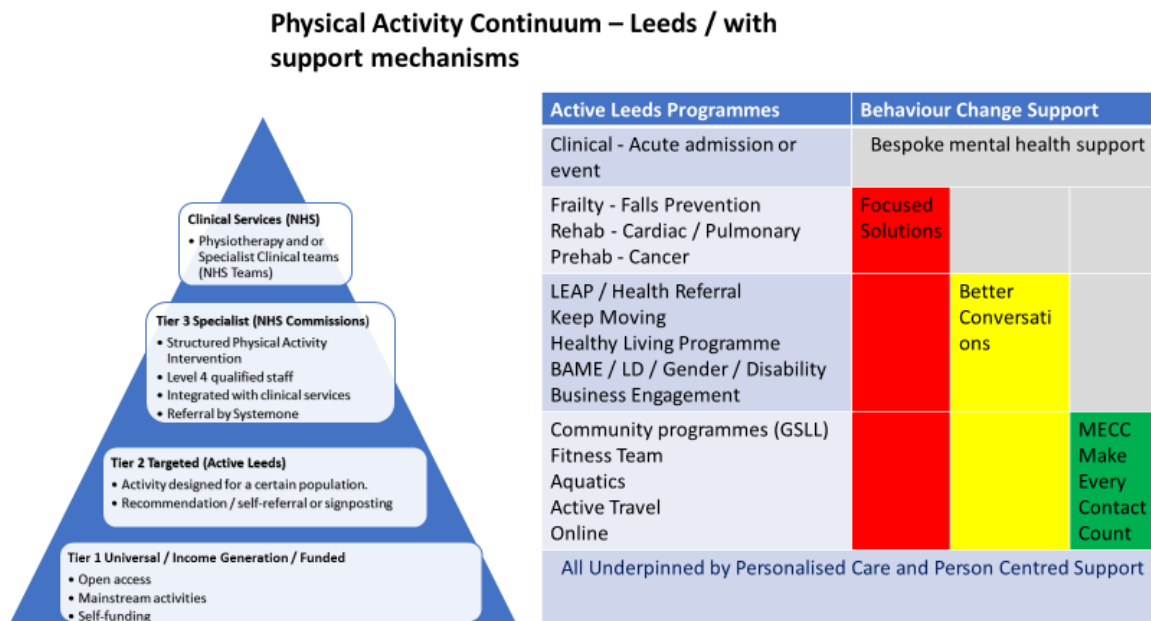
Physical Activity Continuum – Leeds / with support mechanisms

Clinical Services (NHS)
• Physiotherapy and or Specialist Clinical teams (NHS Teams)

Tier 3 Specialist (NHS Commissions)
• Structured Physical Activity Intervention
• Level 4 qualified staff
• Integrated with clinical services
• Referral by Systemone

Tier 2 Targeted (Active Leeds)
• Activity designed for a certain population.
• Recommendation / self-referral or signposting

Tier 1 Universal / Income Generation / Funded
• Open access
• Mainstream activities
• Self-funding

| Active Leeds Programmes | Behaviour Change Support | | |
|---|---|---|---|
| Clinical - Acute admission or event | Bespoke mental health support | | |
| Frailty - Falls Prevention<br>Rehab - Cardiac / Pulmonary<br>Prehab - Cancer | Focused Solutions | | |
| LEAP / Health Referral<br>Keep Moving<br>Healthy Living Programme<br>BAME / LD / Gender / Disability<br>Business Engagement | | Better Conversations | |
| Community programmes (GSLL)<br>Fitness Team<br>Aquatics<br>Active Travel<br>Online | | | MECC Make Every Contact Count |

All Underpinned by Personalised Care and Person Centred Support